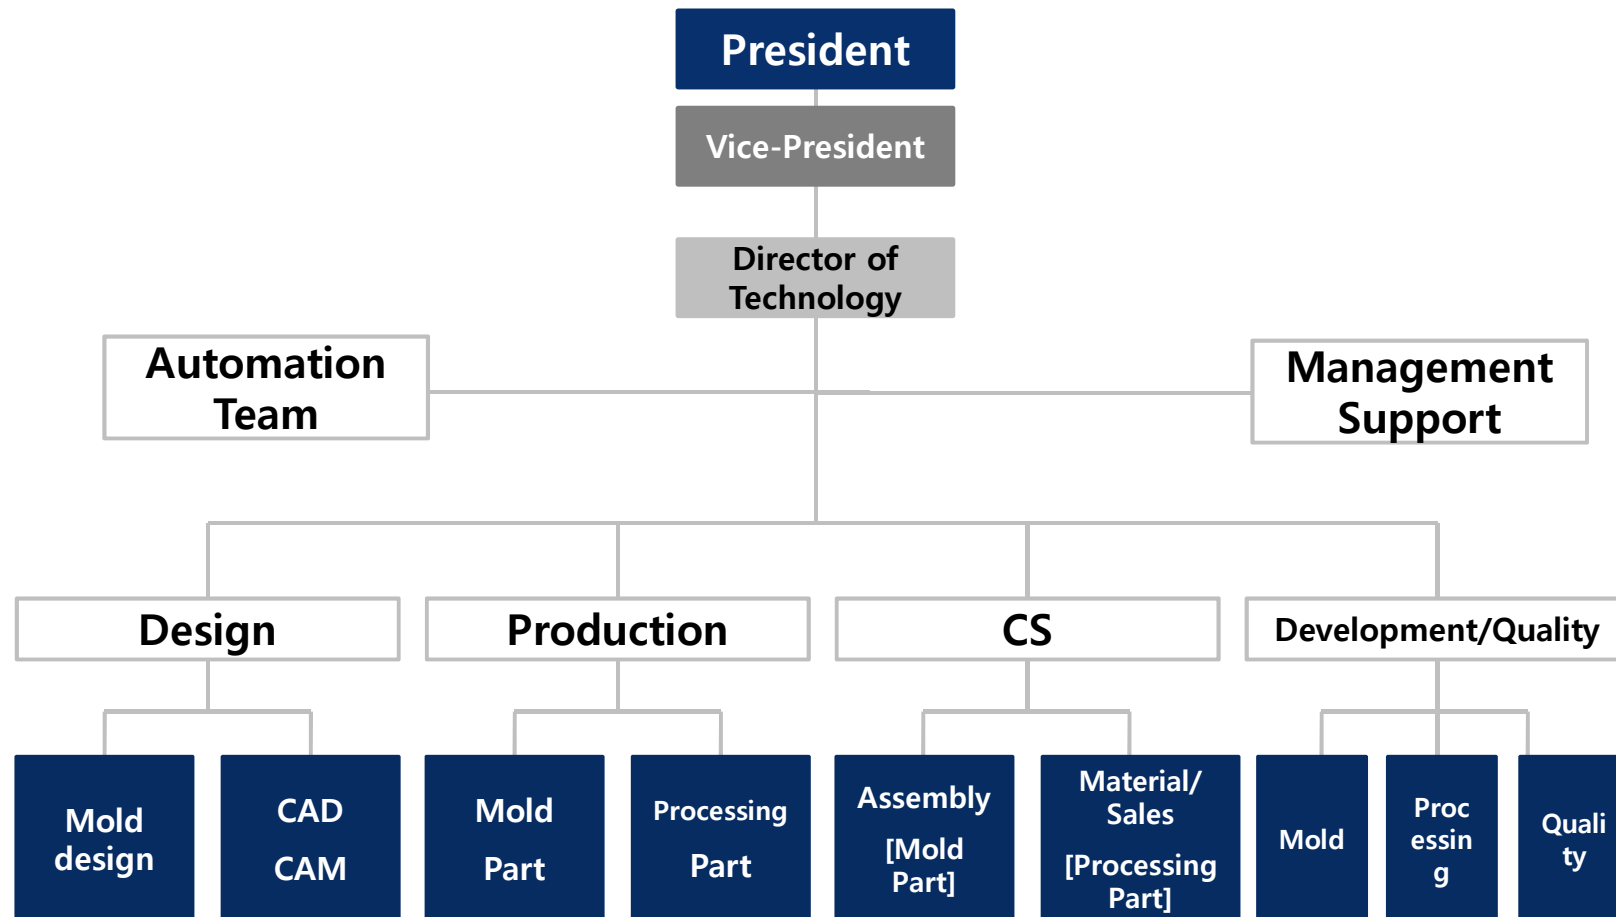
President

Vice-President

Director of Technology

Automation Team

Management Support

Design

Production

CS

Development/Quality

Mold design

CAD CAM

Mold Part

Processing Part

Assembly [Mold Part]

Material/ Sales [Processing Part]

Mold

Proc essin g

Quali ty